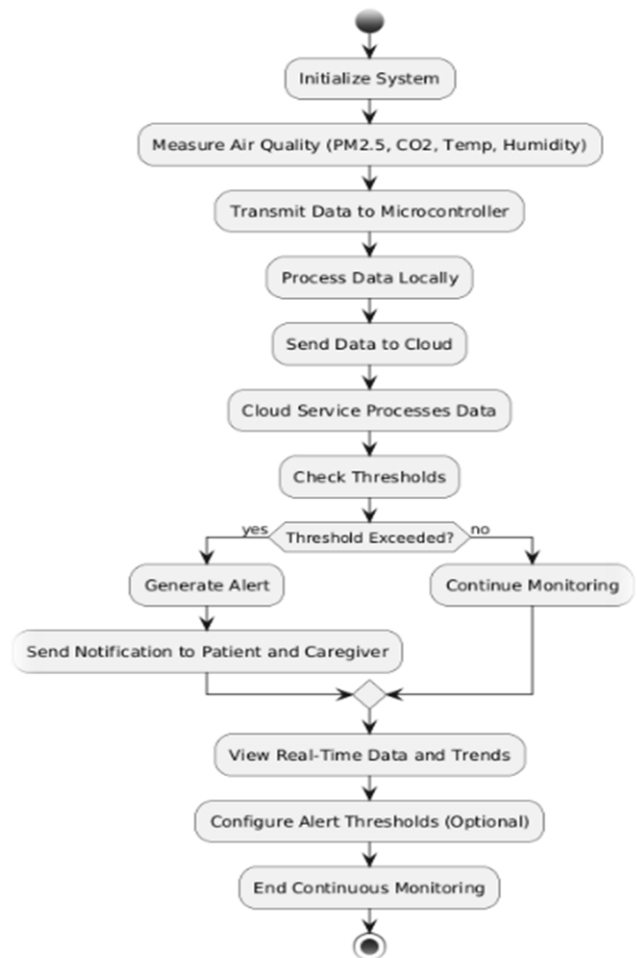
Initialize System

Measure Air Quality (PM2.5, CO2, Temp, Humidity)

Transmit Data to Microcontroller

Process Data Locally

Send Data to Cloud

Cloud Service Processes Data

Check Thresholds

yes

Threshold Exceeded?

no

Generate Alert

Continue Monitoring

Send Notification to Patient and Caregiver

View Real-Time Data and Trends

Configure Alert Thresholds (Optional)

End Continuous Monitoring